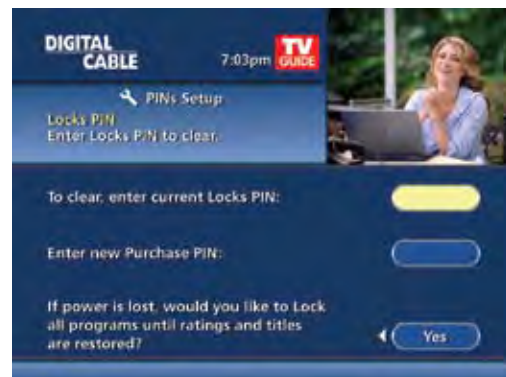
DIGITAL CABLE

7:03pm

TV GUIDE

PINs Setup

Locks PIN
Enter Locks PIN to clear.

To clear, enter current Locks PIN:

Enter new Purchase PIN:

If power is lost, would you like to Lock all programs until ratings and titles are restored?

Yes